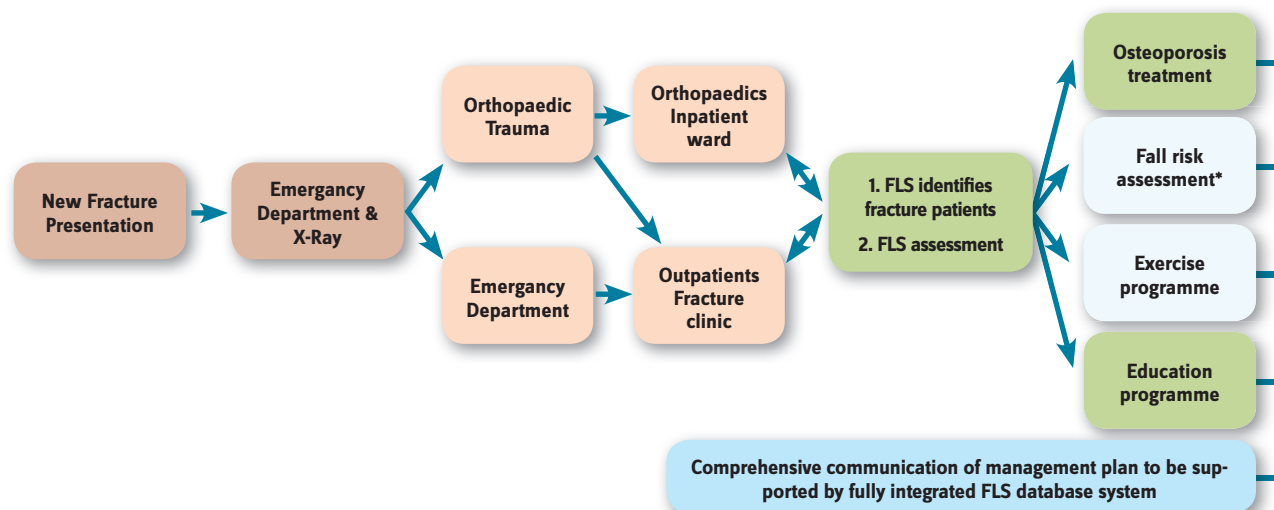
New Fracture Presentation

Emergancy Department & X-Ray

Orthopaedic Trauma

Emergancy Department

Orthopaedics Inpatient ward

Outpatients Fracture clinic

1. FLS identifies fracture patients

2. FLS assessment

Osteoporosis treatment

Fall risk assessment*

Exercise programme

Education programme

Comprehensive communication of management plan to be supported by fully integrated FLS database system